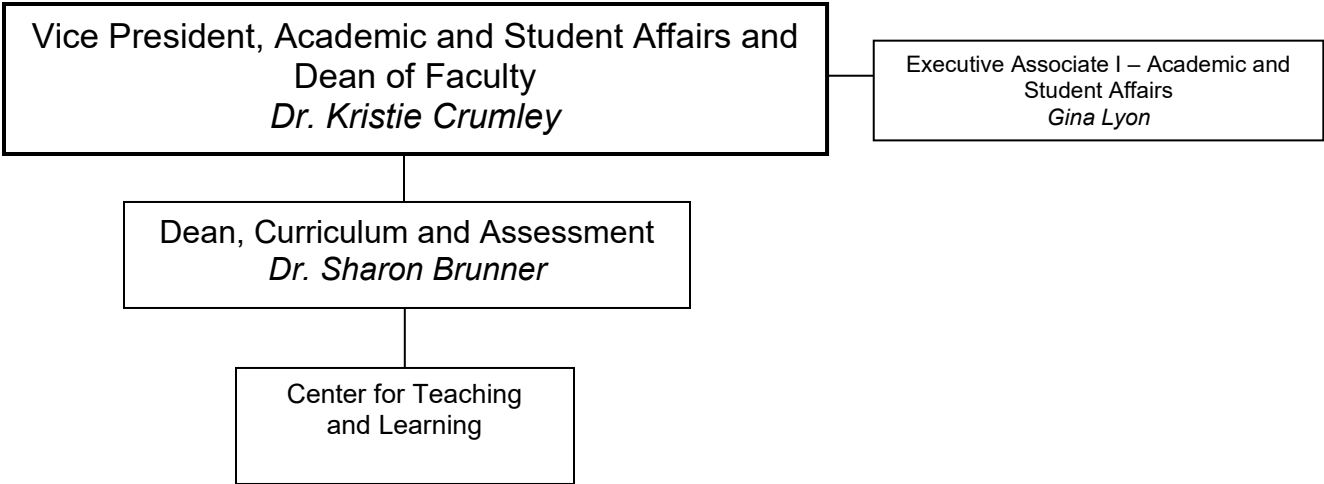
Vice President, Academic and Student Affairs and Dean of Faculty
*Dr. Kristie Crumley*

Executive Associate I – Academic and Student Affairs
*Gina Lyon*

Dean, Curriculum and Assessment
*Dr. Sharon Brunner*

Center for Teaching and Learning